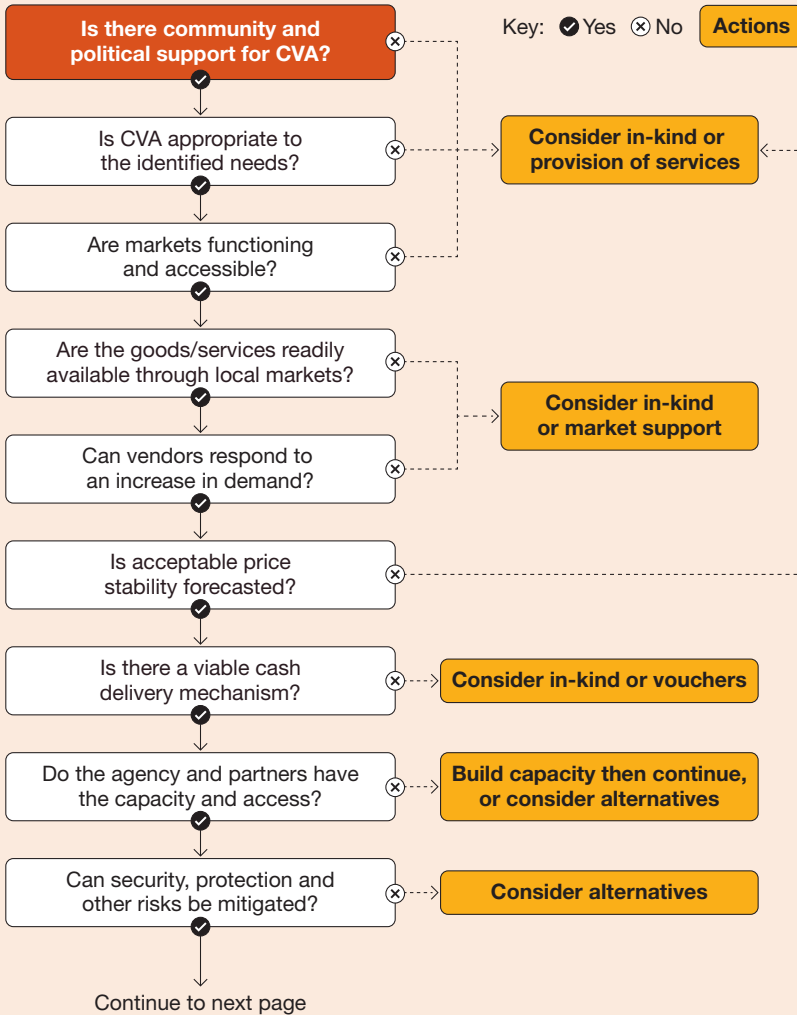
Is there community and political support for CVA?

Key: Yes No Actions

Is CVA appropriate to the identified needs?

Consider in-kind or provision of services

Are markets functioning and accessible?

Are the goods/services readily available through local markets?

Consider in-kind or market support

Can vendors respond to an increase in demand?

Is acceptable price stability forecasted?

Is there a viable cash delivery mechanism?

Consider in-kind or vouchers

Do the agency and partners have the capacity and access?

Build capacity then continue, or consider alternatives

Can security, protection and other risks be mitigated?

Consider alternatives

Continue to next page